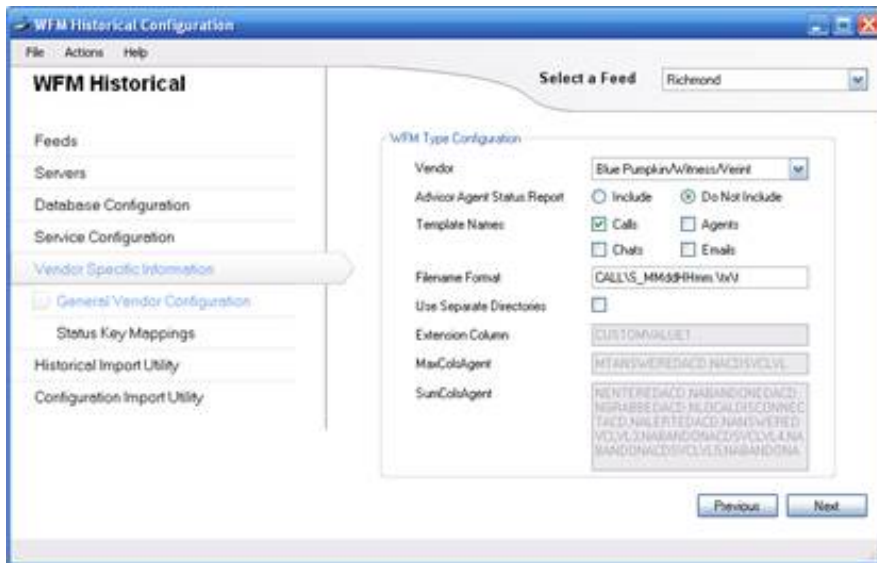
WFM Historical Configuration

File Actions Help

WFM Historical

Select a Feed Richmond

Feeds
Servers
Database Configuration
Service Configuration
Vendor Specific Information
General Vendor Configuration
Status Key Mappings
Historical Import Utility
Configuration Import Utility

WFM Type Configuration

Vendor Blue Pumpkin/Witness/Verint
Advisor Agent Status Report Include Do Not Include
Template Names Calls Agents
Chats Emails
Filename Format CALL\S_MMddHHmm.\xV
Use Separate Directories
Extension Column CUSTOMVALUE1
MaxColsAgent MTANSWEREDACD NACDSVCLVL
SumColsAgent NENTEREDACD NABANDONEDACD NGRABBEDACD NLOCALDISCONNECTACD NALERTEDACD NANSWEREDVCLVL3 NABANDONACDSVCLVL4 NABANDONACDSVCLVL5 NABANDONA

Previous Next